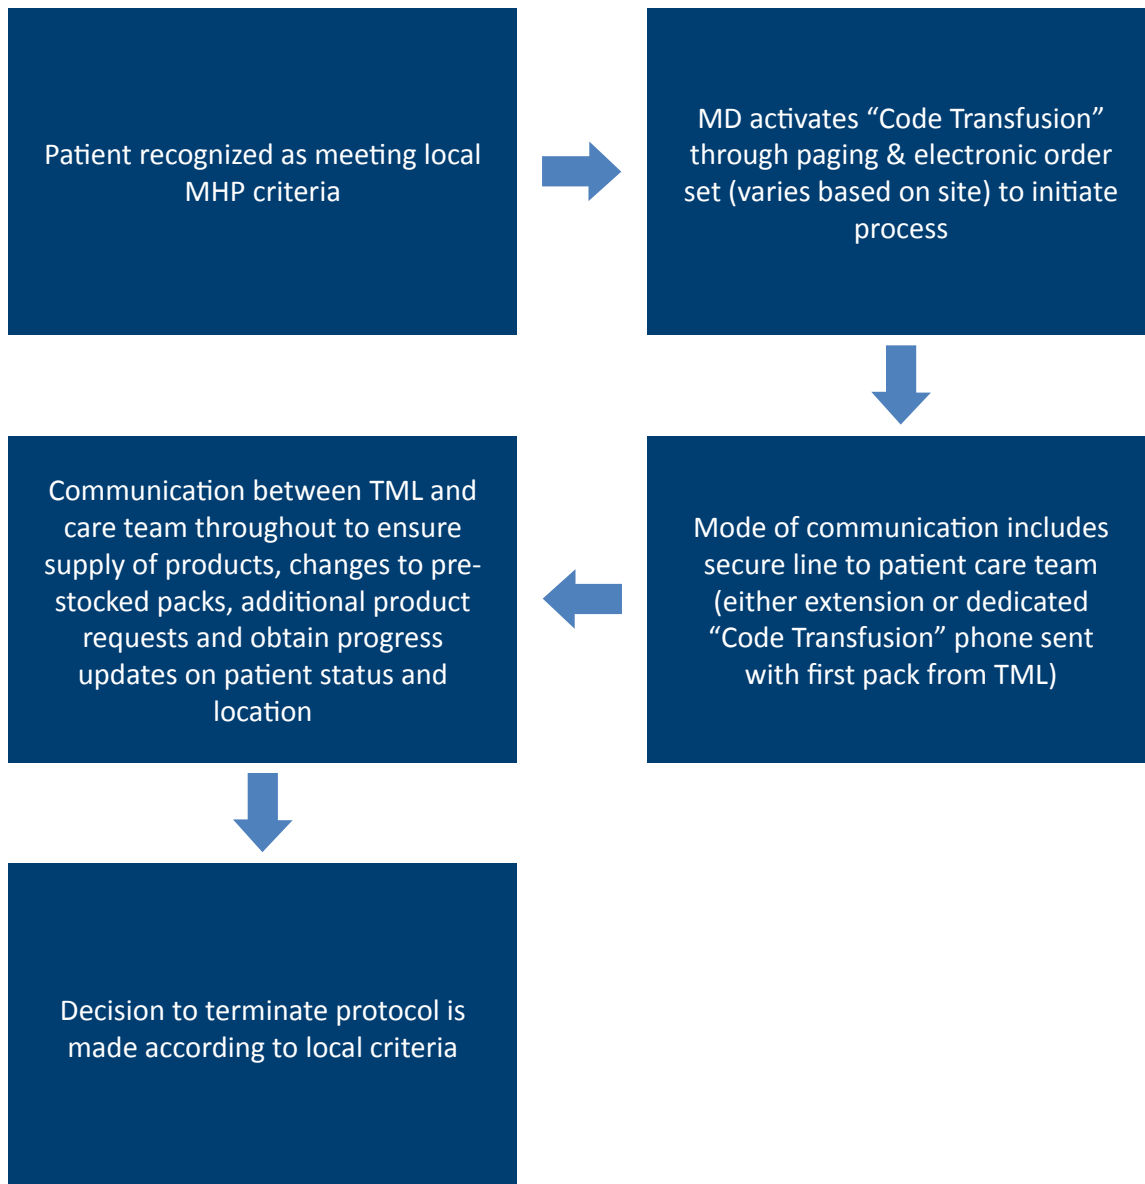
Patient recognized as meeting local MHP criteria

MD activates “Code Transfusion” through paging & electronic order set (varies based on site) to initiate process

Mode of communication includes secure line to patient care team (either extension or dedicated “Code Transfusion” phone sent with first pack from TML)

Communication between TML and care team throughout to ensure supply of products, changes to pre-stocked packs, additional product requests and obtain progress updates on patient status and location

Decision to terminate protocol is made according to local criteria